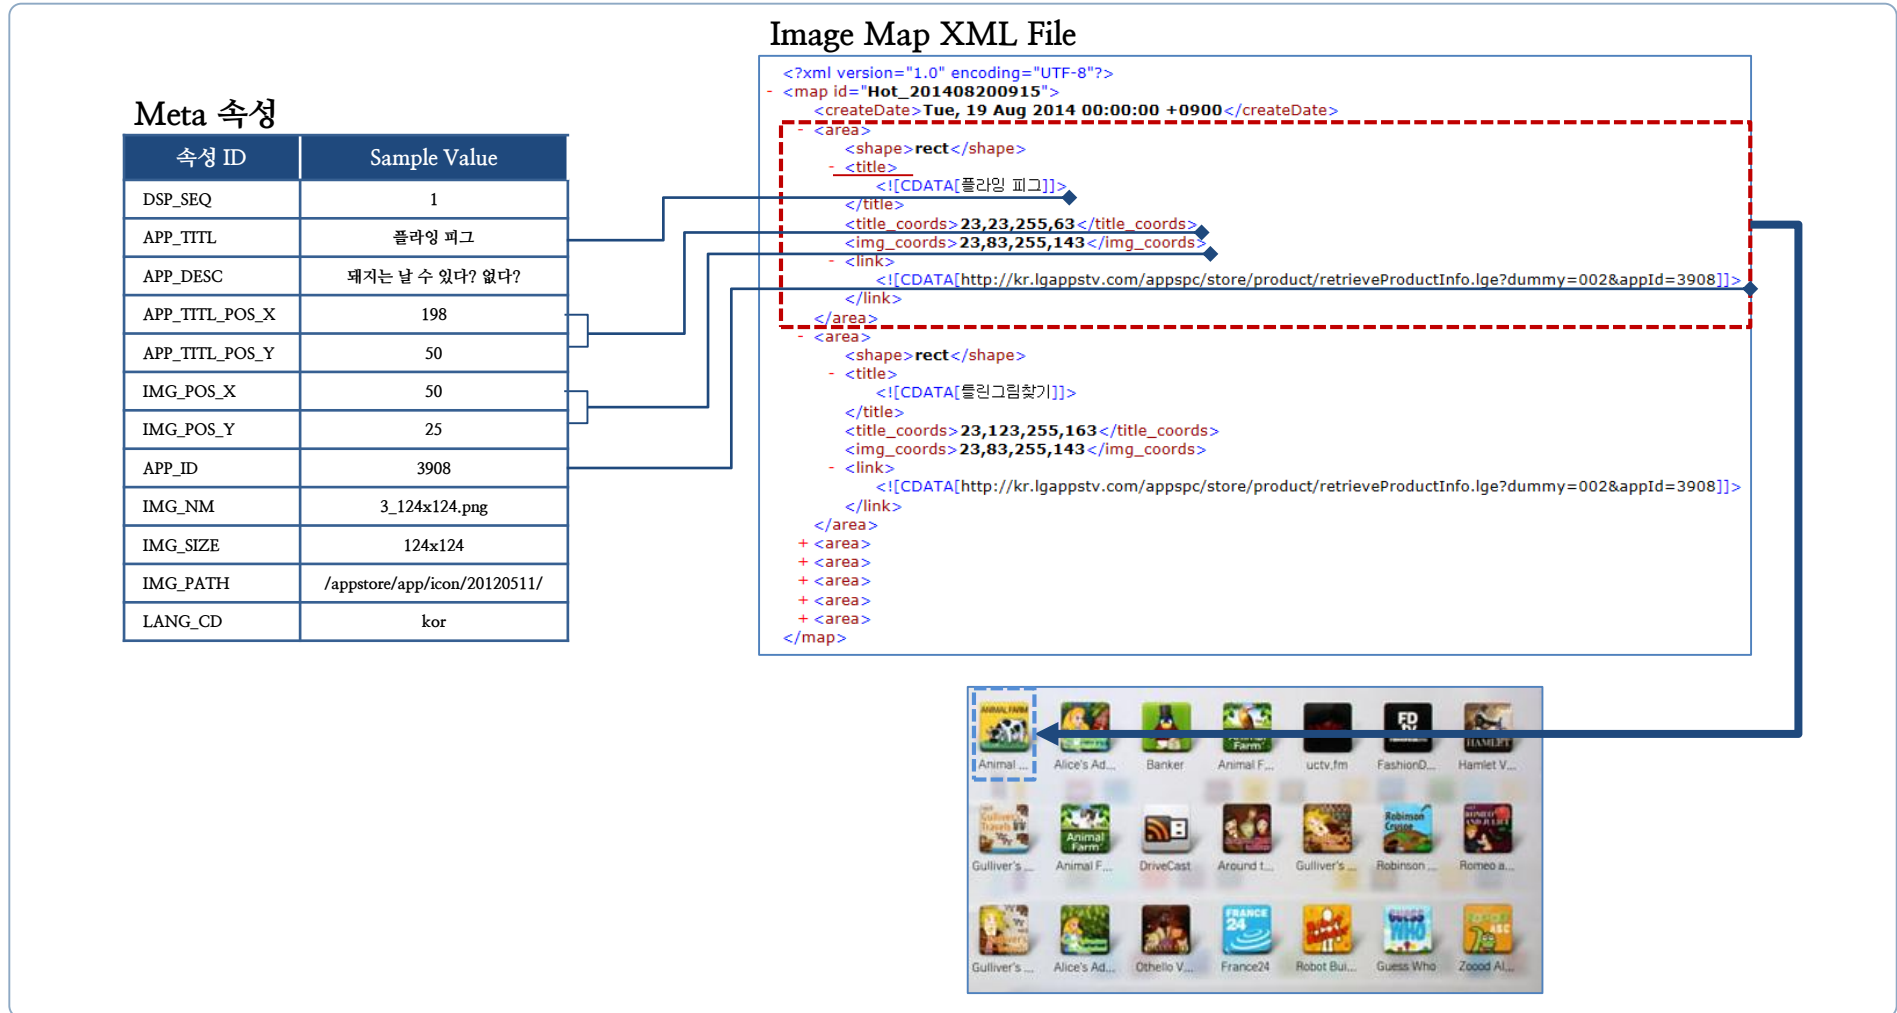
Meta 속성

| 속성 ID | Sample Value |
|---|---|
| DSP_SEQ | 1 |
| APP_TITL | 플라잉 피그 |
| APP_DESC | 돼지는 날 수 있다? 없다? |
| APP_TITL_POS_X | 198 |
| APP_TITL_POS_Y | 50 |
| IMG_POS_X | 50 |
| IMG_POS_Y | 25 |
| APP_ID | 3908 |
| IMG_NM | 3_124x124.png |
| IMG_SIZE | 124x124 |
| IMG_PATH | /appstore/app/icon/20120511/ |
| LANG_CD | kor |

Image Map XML File

<?xml version="1.0" encoding="UTF-8"?>
- <map id="Hot_201408200915">
<createDate>Tue, 19 Aug 2014 00:00:00 +0900</createDate>
- <area>
<shape>rect</shape>
- <title>
<![CDATA[플라잉 피그]]>
</title>
<title_coords>23,23,255,63</title_coords>
<img_coords>23,83,255,143</img_coords>
- <link>
<![CDATA[http://kr.lgappstv.com/appspc/store/product/retrieveProductInfo.lge?dummy=002&appId=3908]]>
</link>
</area>
- <area>
<shape>rect</shape>
- <title>
<![CDATA[틀린그림찾기]]>
</title>
<title_coords>23,123,255,163</title_coords>
<img_coords>23,83,255,143</img_coords>
- <link>
<![CDATA[http://kr.lgappstv.com/appspc/store/product/retrieveProductInfo.lge?dummy=002&appId=3908]]>
</link>
</area>
+ <area>
+ <area>
+ <area>
+ <area>
+ <area>
</map>

Animal ... Alice's Ad... Banker Animal F... uctv.fm FashionD... Hamlet V...
Gulliver's ... Animal F... DriveCast Around t... Gulliver's ... Robinson ... Romeo a...
Gulliver's ... Alice's Ad... Othello V... France24 Robot Bui... Guess Who Zoood Al...